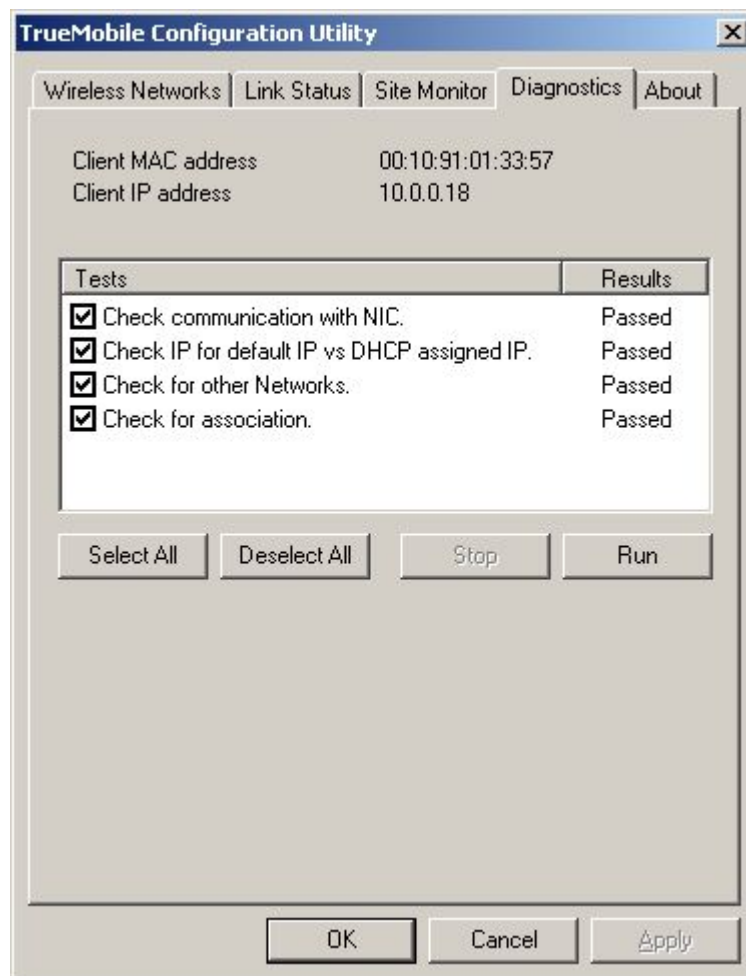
TrueMobile Configuration Utility

×

Wireless Networks | Link Status | Site Monitor | Diagnostics | About

Client MAC address 00:10:91:01:33:57
Client IP address 10.0.0.18

| Tests | Results |
|---|---|
| ☑ Check communication with NIC. | Passed |
| ☑ Check IP for default IP vs DHCP assigned IP. | Passed |
| ☑ Check for other Networks. | Passed |
| ☑ Check for association. | Passed |

Select All | Deselect All | Stop | Run

OK | Cancel | Apply